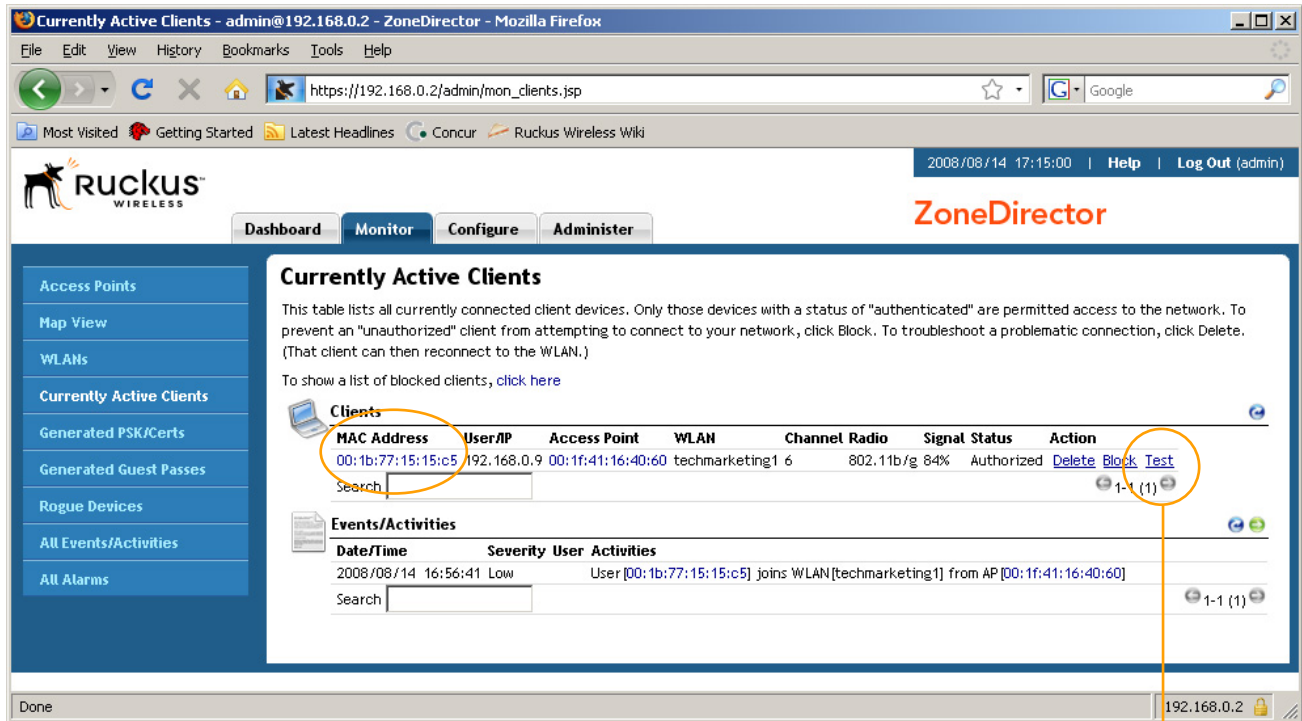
Currently Active Clients - admin@192.168.0.2 - ZoneDirector - Mozilla Firefox

File Edit View History Bookmarks Tools Help

https://192.168.0.2/admin/mon_clients.jsp

Google

Most Visited Getting Started Latest Headlines Concur Ruckus Wireless Wiki

RUCKUS WIRELESS

2008/08/14 17:15:00 | Help | Log Out (admin)

ZoneDirector

Dashboard Monitor Configure Administer

Access Points
Map View
WLANs
Currently Active Clients
Generated PSK/Certs
Generated Guest Passes
Rogue Devices
All Events/Activities
All Alarms

Currently Active Clients

This table lists all currently connected client devices. Only those devices with a status of "authenticated" are permitted access to the network. To prevent an "unauthorized" client from attempting to connect to your network, click Block. To troubleshoot a problematic connection, click Delete. (That client can then reconnect to the WLAN.)

To show a list of blocked clients, click here

Clients

| MAC Address | User/IP | Access Point | WLAN | Channel | Radio | Signal | Status | Action |
|---|---|---|---|---|---|---|---|---|
| 00:1b:77:15:15:c5 | 192.168.0.9 | 00:1f:41:16:40:60 | techmarketing1 | 6 | 802.11b/g | 84% | Authorized | Delete Block Test |

Search

1-1 (1)

Events/Activities

| Date/Time | Severity | User | Activities |
|---|---|---|---|
| 2008/08/14 16:56:41 | Low | | User [00:1b:77:15:15:c5] joins WLAN [techmarketing1] from AP [00:1f:41:16:40:60] |

Search

1-1 (1)

Done

192.168.0.2